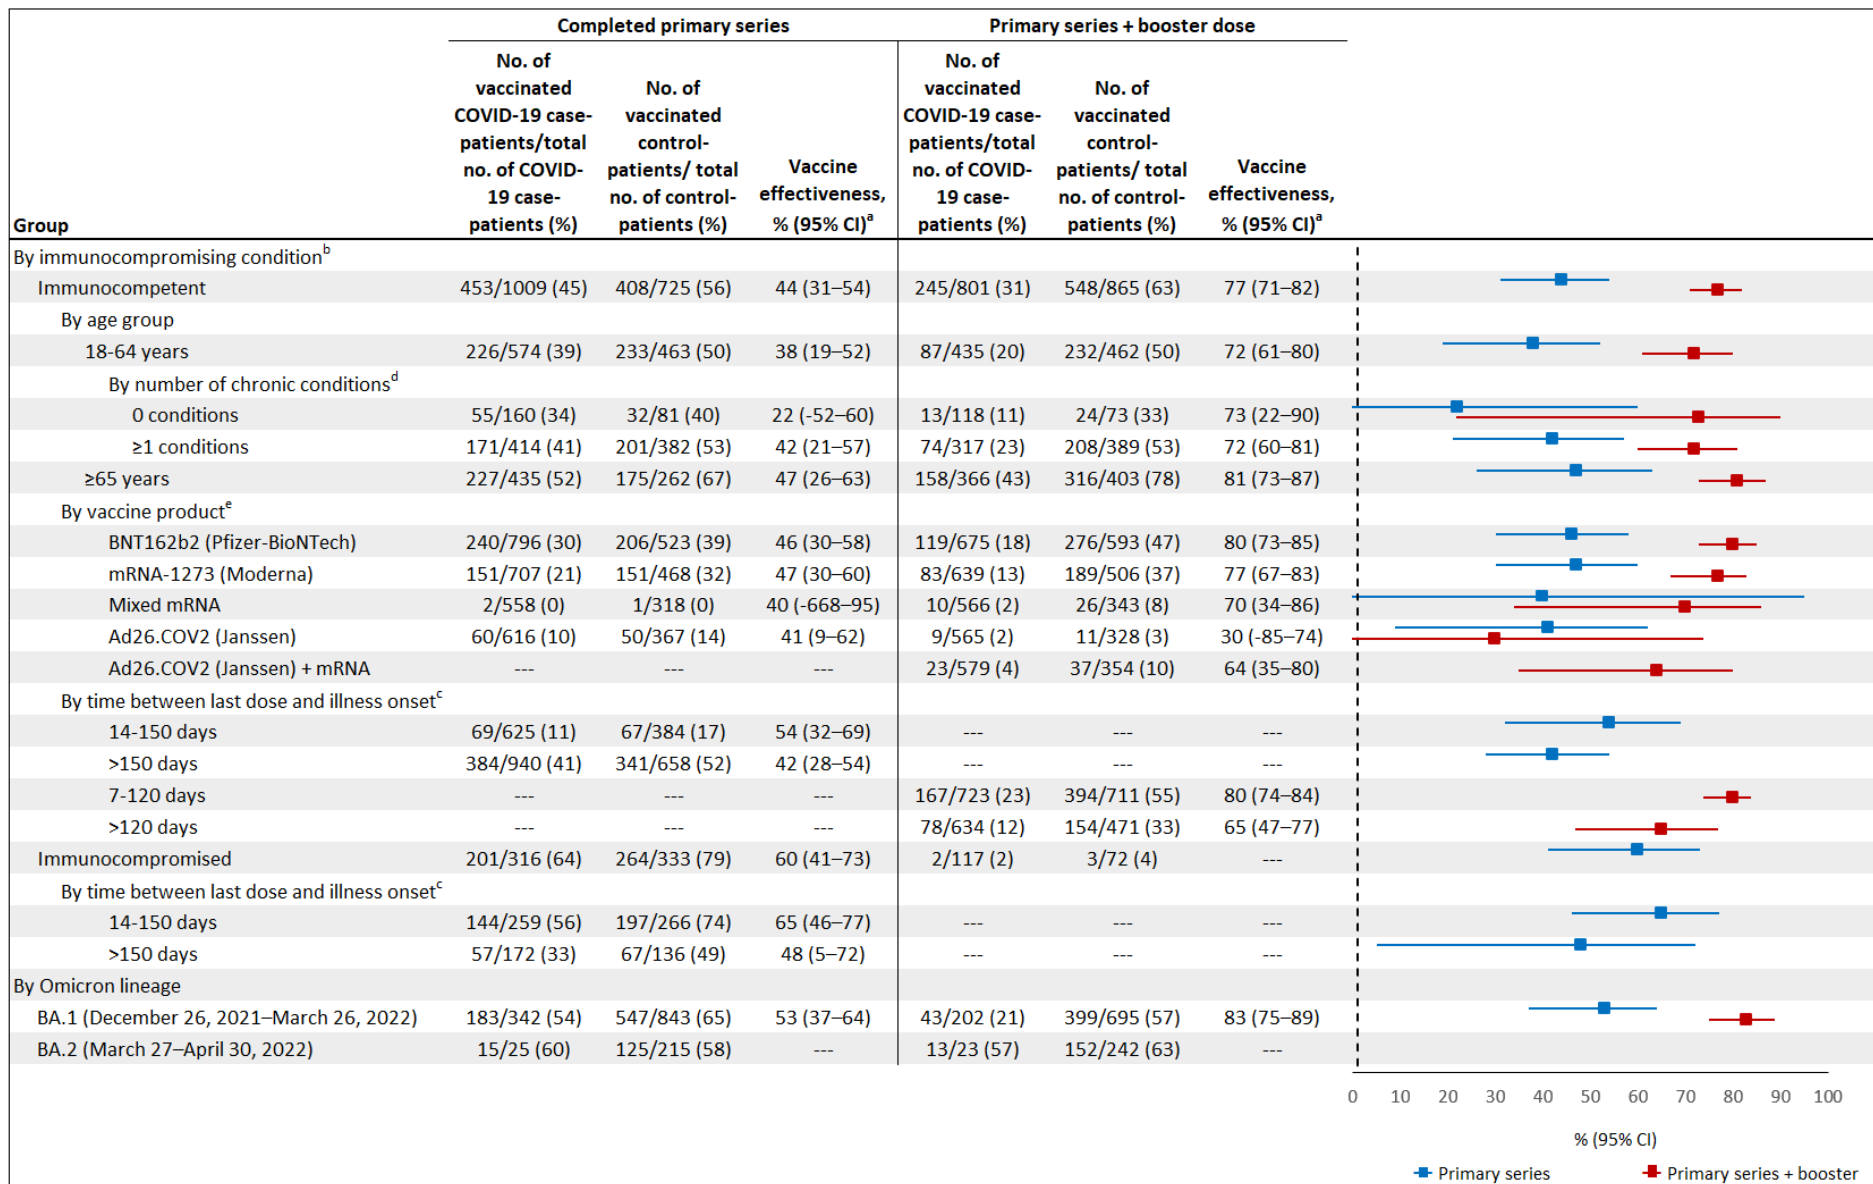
| Group | Completed primary series: No. of vaccinated COVID-19 case-patients/total no. of COVID-19 case-patients (%) | Completed primary series: No. of vaccinated control-patients/ total no. of control-patients (%) | Completed primary series: Vaccine effectiveness, % (95% CI)$^a$ | Primary series + booster dose: No. of vaccinated COVID-19 case-patients/total no. of COVID-19 case-patients (%) | Primary series + booster dose: No. of vaccinated control-patients/ total no. of control-patients (%) | Primary series + booster dose: Vaccine effectiveness, % (95% CI)$^a$ |
|---|---|---|---|---|---|---|
| By immunocompromising condition$^b$ | | | | | | |
| Immunocompetent | 453/1009 (45) | 408/725 (56) | 44 (31–54) | 245/801 (31) | 548/865 (63) | 77 (71–82) |
| By age group | | | | | | |
| 18-64 years | 226/574 (39) | 233/463 (50) | 38 (19–52) | 87/435 (20) | 232/462 (50) | 72 (61–80) |
| By number of chronic conditions$^d$ | | | | | | |
| 0 conditions | 55/160 (34) | 32/81 (40) | 22 (-52–60) | 13/118 (11) | 24/73 (33) | 73 (22–90) |
| ≥1 conditions | 171/414 (41) | 201/382 (53) | 42 (21–57) | 74/317 (23) | 208/389 (53) | 72 (60–81) |
| ≥65 years | 227/435 (52) | 175/262 (67) | 47 (26–63) | 158/366 (43) | 316/403 (78) | 81 (73–87) |
| By vaccine product$^e$ | | | | | | |
| BNT162b2 (Pfizer-BioNTech) | 240/796 (30) | 206/523 (39) | 46 (30–58) | 119/675 (18) | 276/593 (47) | 80 (73–85) |
| mRNA-1273 (Moderna) | 151/707 (21) | 151/468 (32) | 47 (30–60) | 83/639 (13) | 189/506 (37) | 77 (67–83) |
| Mixed mRNA | 2/558 (0) | 1/318 (0) | 40 (-668–95) | 10/566 (2) | 26/343 (8) | 70 (34–86) |
| Ad26.COV2 (Janssen) | 60/616 (10) | 50/367 (14) | 41 (9–62) | 9/565 (2) | 11/328 (3) | 30 (-85–74) |
| Ad26.COV2 (Janssen) + mRNA | --- | --- | --- | 23/579 (4) | 37/354 (10) | 64 (35–80) |
| By time between last dose and illness onset$^c$ | | | | | | |
| 14-150 days | 69/625 (11) | 67/384 (17) | 54 (32–69) | --- | --- | --- |
| >150 days | 384/940 (41) | 341/658 (52) | 42 (28–54) | --- | --- | --- |
| 7-120 days | --- | --- | --- | 167/723 (23) | 394/711 (55) | 80 (74–84) |
| >120 days | --- | --- | --- | 78/634 (12) | 154/471 (33) | 65 (47–77) |
| Immunocompromised | 201/316 (64) | 264/333 (79) | 60 (41–73) | 2/117 (2) | 3/72 (4) | --- |
| By time between last dose and illness onset$^c$ | | | | | | |
| 14-150 days | 144/259 (56) | 197/266 (74) | 65 (46–77) | --- | --- | --- |
| >150 days | 57/172 (33) | 67/136 (49) | 48 (5–72) | --- | --- | --- |
| By Omicron lineage | | | | | | |
| BA.1 (December 26, 2021–March 26, 2022) | 183/342 (54) | 547/843 (65) | 53 (37–64) | 43/202 (21) | 399/695 (57) | 83 (75–89) |
| BA.2 (March 27–April 30, 2022) | 15/25 (60) | 125/215 (58) | --- | 13/23 (57) | 152/242 (63) | --- |

0 10 20 30 40 50 60 70 80 90 100

% (95% CI)

Primary series
Primary series + booster